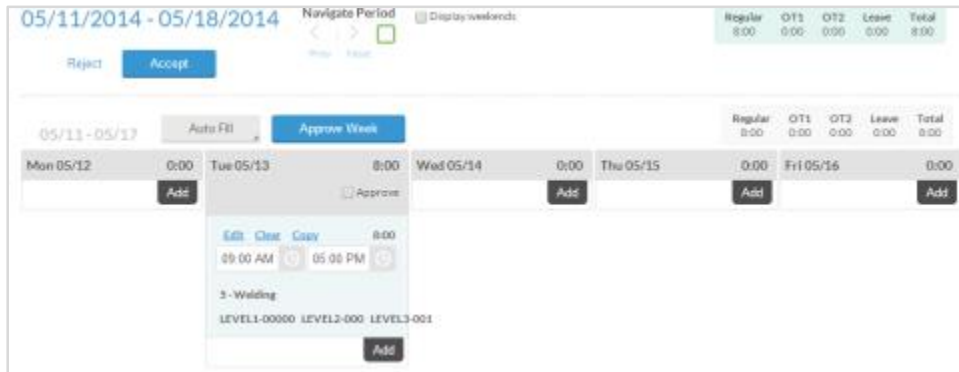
05/11/2014 - 05/18/2014

Navigate Period

Prev Next

Display weekends

| Regular | OT1 | OT2 | Leave | Total |
|---|---|---|---|---|
| 8:00 | 0:00 | 0:00 | 0:00 | 8:00 |

Reject Accept

05/11 - 05/17 Auto Fill Approve Week

| Regular | OT1 | OT2 | Leave | Total |
|---|---|---|---|---|
| 0:00 | 0:00 | 0:00 | 0:00 | 0:00 |

Mon 05/12 0:00 Add

Tue 05/13 8:00 Approve

Edit Clear Copy 8:00

09:00 AM 05:00 PM

3 - Welding

LEVEL1-00000 LEVEL2-000 LEVEL3-001

Add

Wed 05/14 0:00 Add

Thu 05/15 0:00 Add

Fri 05/16 0:00 Add